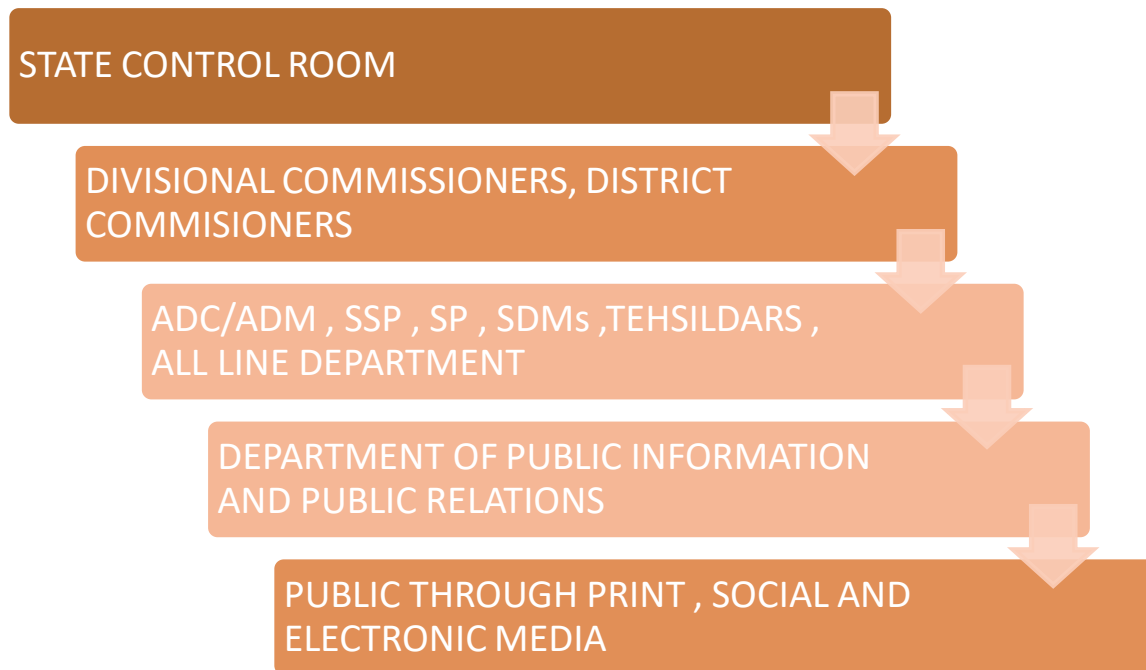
STATE CONTROL ROOM

DIVISIONAL COMMISSIONERS, DISTRICT COMMISIONERS

ADC/ADM , SSP , SP , SDMs ,TEHSILDARS , ALL LINE DEPARTMENT

DEPARTMENT OF PUBLIC INFORMATION AND PUBLIC RELATIONS

PUBLIC THROUGH PRINT , SOCIAL AND ELECTRONIC MEDIA